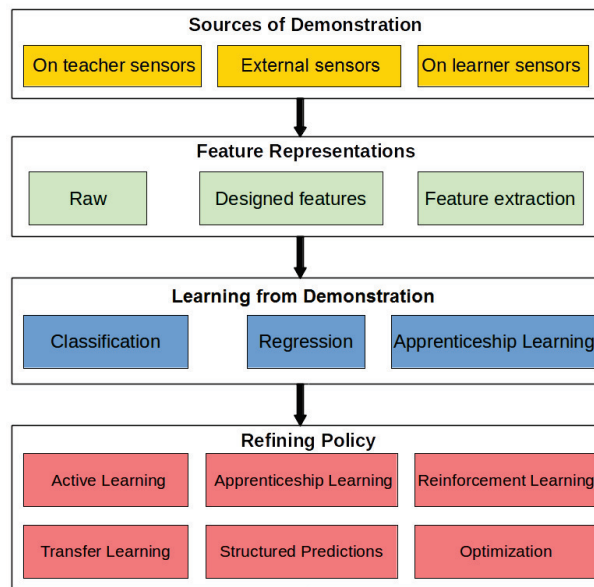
Sources of Demonstration

On teacher sensors

External sensors

On learner sensors

Feature Representations

Raw

Designed features

Feature extraction

Learning from Demonstration

Classification

Regression

Apprenticeship Learning

Refining Policy

Active Learning

Apprenticeship Learning

Reinforcement Learning

Transfer Learning

Structured Predictions

Optimization